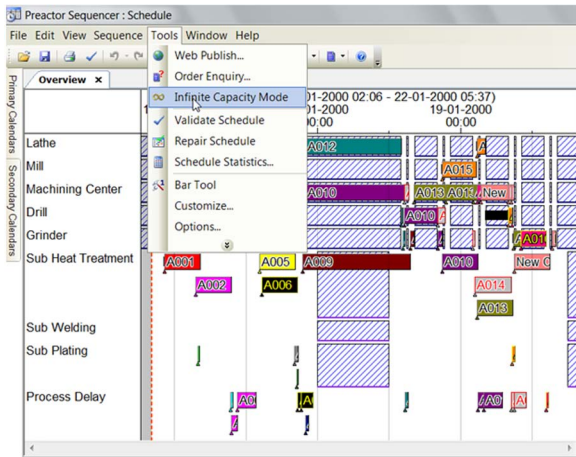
Preactor Sequencer : Schedule
File Edit View Sequence Tools Window Help
Overview ×
Primary Calendars
Secondary Calendars
Web Publish...
Order Enquiry...
Infinite Capacity Mode
Validate Schedule
Repair Schedule
Schedule Statistics...
Bar Tool
Customize...
Options...
01-2000 02:06 - 22-01-2000 05:37)
01-2000
00:00
19-01-2000
00:00
Lathe
Mill
Machining Center
Drill
Grinder
Sub Heat Treatment
Sub Welding
Sub Plating
Process Delay
A012
A015
A010
A013
A017
New
A010
A01
A001
A005
A009
A010
New C
A002
A006
A014
A013
A0
A
A0
A